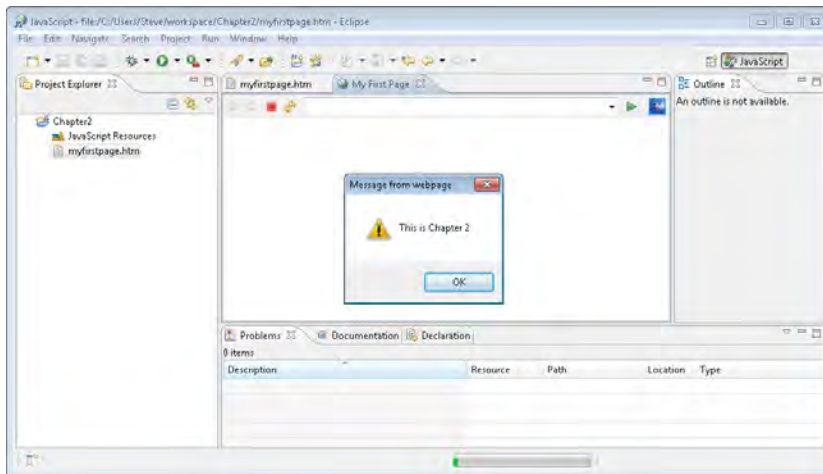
JavaScript - file:/C:/Users/Steve/workspace/Chapter2/myfirstpage.htm - Eclipse

File Edit Navigate Search Project Run Window Help

JavaScript

Project Explorer

Chapter2
JavaScript Resources
myfirstpage.htm

myfirstpage.htm

My First Page

Outline

An outline is not available.

Message from webpage

This is Chapter 2

OK

Problems

Documentation

Declaration

0 items

| Description | Resource | Path | Location | Type |
|---|---|---|---|---|